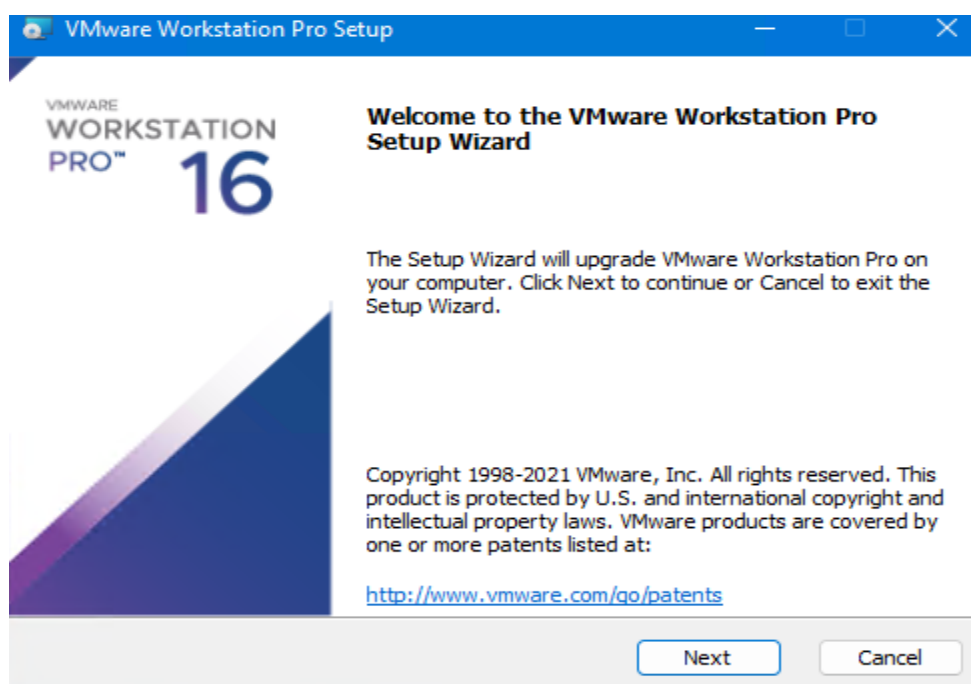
VMware Workstation Pro Setup

VMWARE
WORKSTATION
PRO™ 16

Welcome to the VMware Workstation Pro Setup Wizard

The Setup Wizard will upgrade VMware Workstation Pro on your computer. Click Next to continue or Cancel to exit the Setup Wizard.

Copyright 1998-2021 VMware, Inc. All rights reserved. This product is protected by U.S. and international copyright and intellectual property laws. VMware products are covered by one or more patents listed at:

http://www.vmware.com/go/patents

Next

Cancel